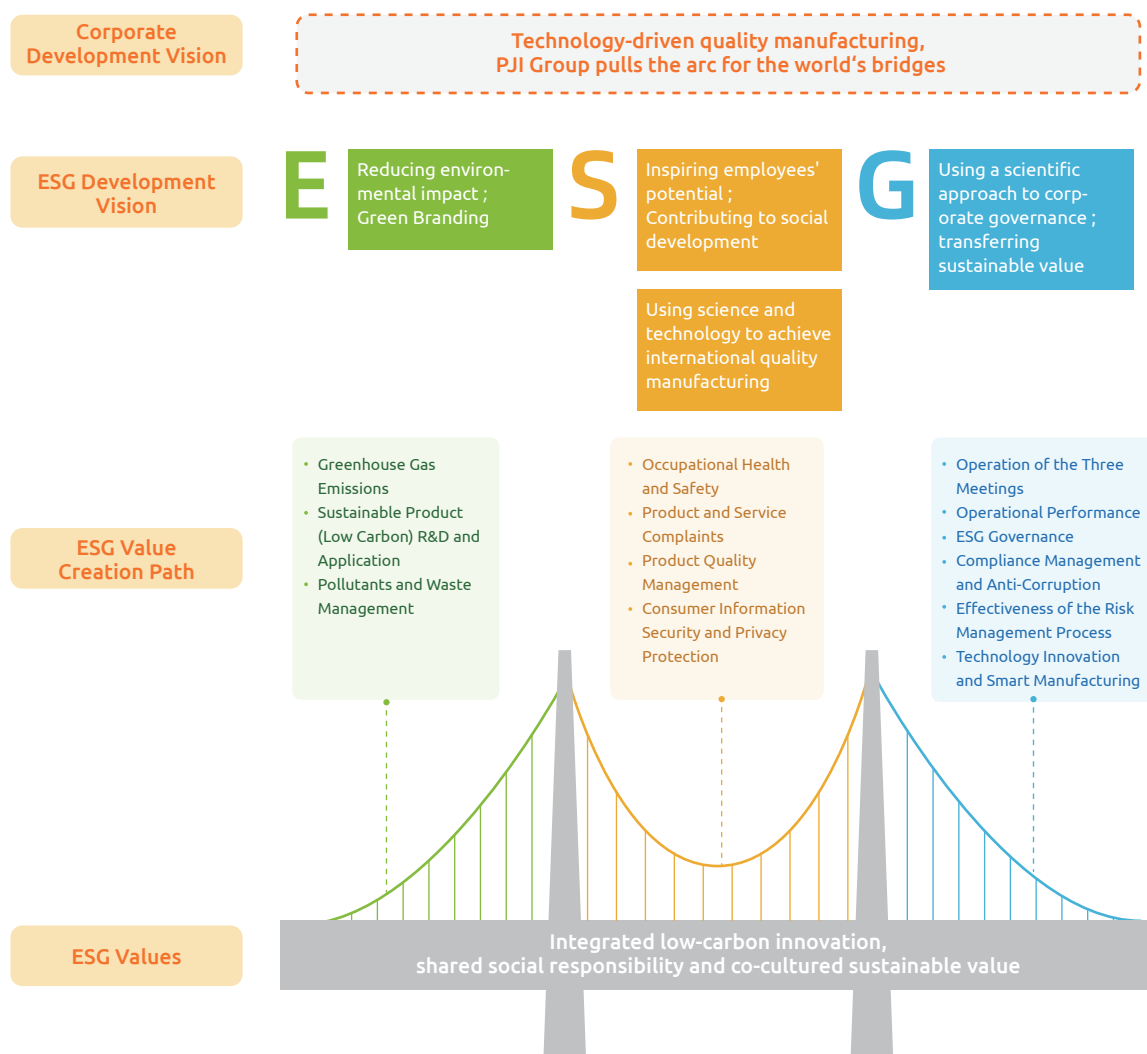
Corporate Development Vision

Technology-driven quality manufacturing,
PJI Group pulls the arc for the world’s bridges

ESG Development Vision

E

Reducing environmental impact ; Green Branding

S

Inspiring employees' potential ; Contributing to social development

Using science and technology to achieve international quality manufacturing

G

Using a scientific approach to corporate governance ; transferring sustainable value

ESG Value Creation Path

- Greenhouse Gas Emissions
- Sustainable Product (Low Carbon) R&D and Application
- Pollutants and Waste Management

- Occupational Health and Safety
- Product and Service Complaints
- Product Quality Management
- Consumer Information Security and Privacy Protection

- Operation of the Three Meetings
- Operational Performance
- ESG Governance
- Compliance Management and Anti-Corruption
- Effectiveness of the Risk Management Process
- Technology Innovation and Smart Manufacturing

ESG Values

Integrated low-carbon innovation,
shared social responsibility and co-cultured sustainable value